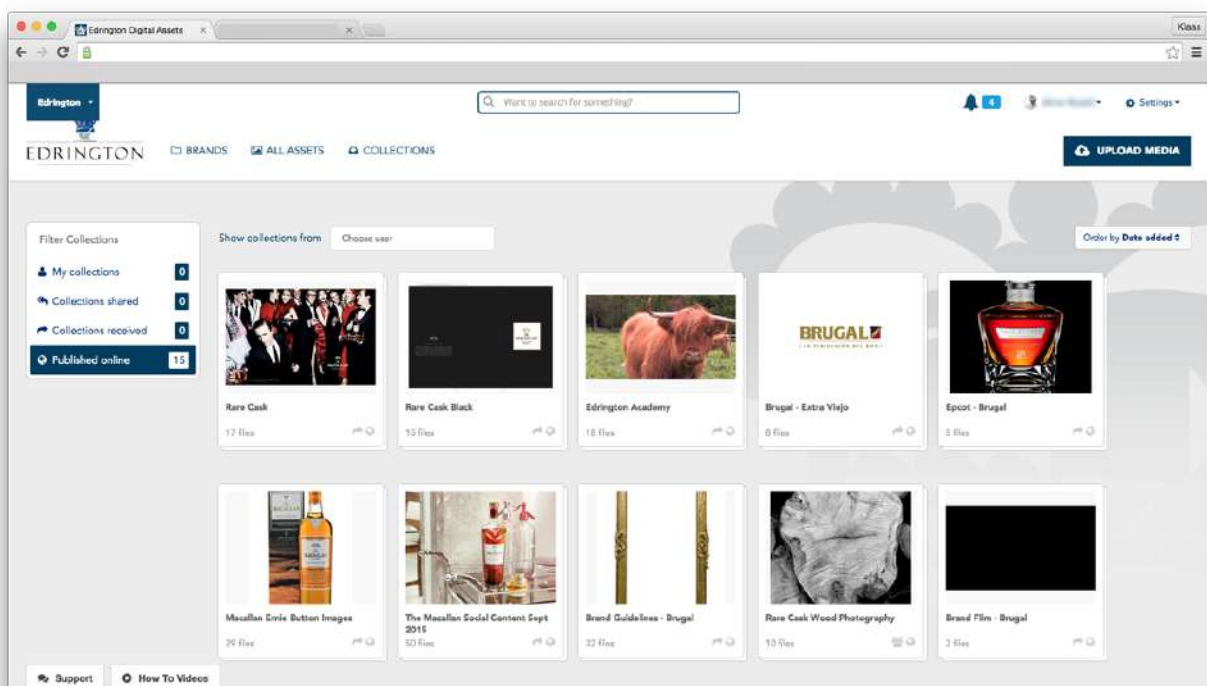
Edrington Digital Assets ×

Klaas

Edrington

EDRINGTON

BRANDS ALL ASSETS COLLECTIONS

Want to search for something?

4

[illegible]

Settings

UPLOAD MEDIA

Filter Collections

My collections 0

Collections shared 0

Collections received 0

Published online 15

Show collections from Choose user

Order by Date added

Rare Cask
17 files

Rare Cask Black
15 files

Edrington Academy
18 files

BRUGAL

Brugal - Extra Viejo
8 files

Epcot - Brugal
5 files

Macallan Ernie Button Images
29 files

The Macallan Social Content Sept 2015
50 files

Brand Guidelines - Brugal
32 files

Rare Cask Wood Photography
10 files

Brand Film - Brugal
2 files

Support

How To Videos